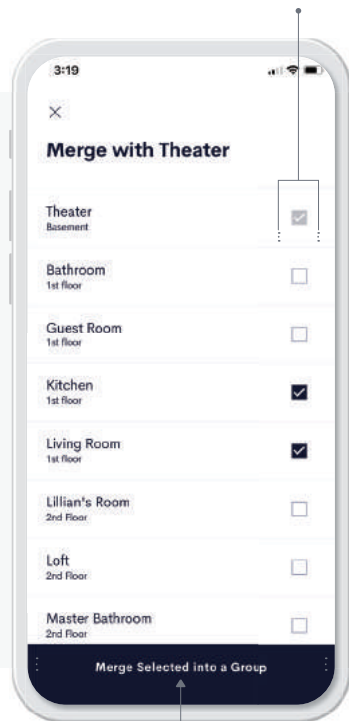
3:19

×

Merge with Theater

Theater
Basement

Bathroom
1st floor

Guest Room
1st floor

Kitchen
1st floor

Living Room
1st floor

Lillian's Room
2nd Floor

Loft
2nd Floor

Master Bathroom
2nd Floor

Merge Selected into a Group